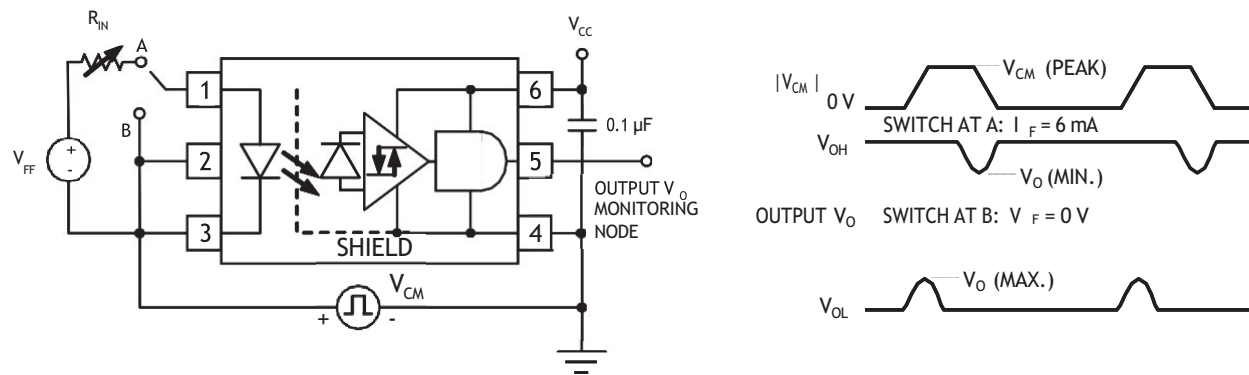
$R_{IN}$

A

B

$V_{FF}$

+

-

1

2

3

6

5

4

$V_{CC}$

0.1 µF

OUTPUT $V_O$ MONITORING NODE

SHIELD

$V_{CM}$

+

-

$|V_{CM}|$

0 V

$V_{CM}$ (PEAK)

SWITCH AT A: $I_F$ = 6 mA

$V_{OH}$

$V_O$ (MIN.)

OUTPUT $V_O$

SWITCH AT B: $V_F$ = 0 V

$V_O$ (MAX.)

$V_{OL}$